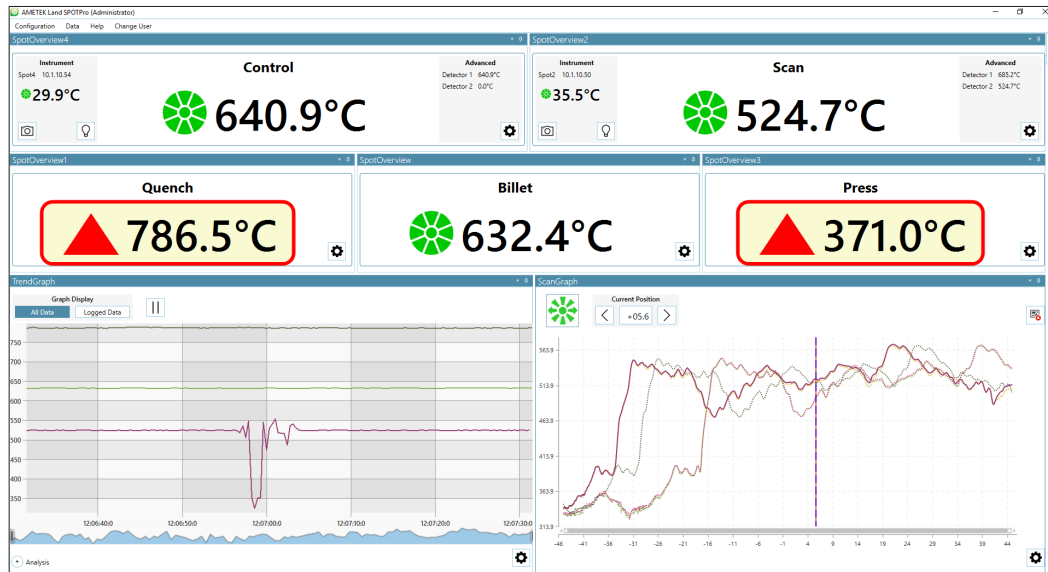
AMETEK Land SPOTPro (Administrator)

Configuration Data Help Change User

SpotOverview4

Instrument
Spot4 10.1.10.54
29.9°C

Control
640.9°C

Advanced
Detector 1 640.9°C
Detector 2 0.0°C

SpotOverview2

Instrument
Spot2 10.1.10.50
35.5°C

Scan
524.7°C

Advanced
Detector 1 685.2°C
Detector 2 524.7°C

SpotOverview1

Quench
786.5°C

SpotOverview

Billet
632.4°C

SpotOverview3

Press
371.0°C

TrendGraph

Graph Display
All Data Logged Data

750
700
650
600
550
500
450
400
350

12:06:40.0 12:06:50.0 12:07:00.0 12:07:10.0 12:07:20.0 12:07:30.0

Analysis

ScanGraph

Current Position
+05.6

563.9
513.9
463.9
413.9
363.9
313.9

-46 -41 -36 -31 -26 -21 -16 -11 -6 -1 4 9 14 19 24 29 34 39 44